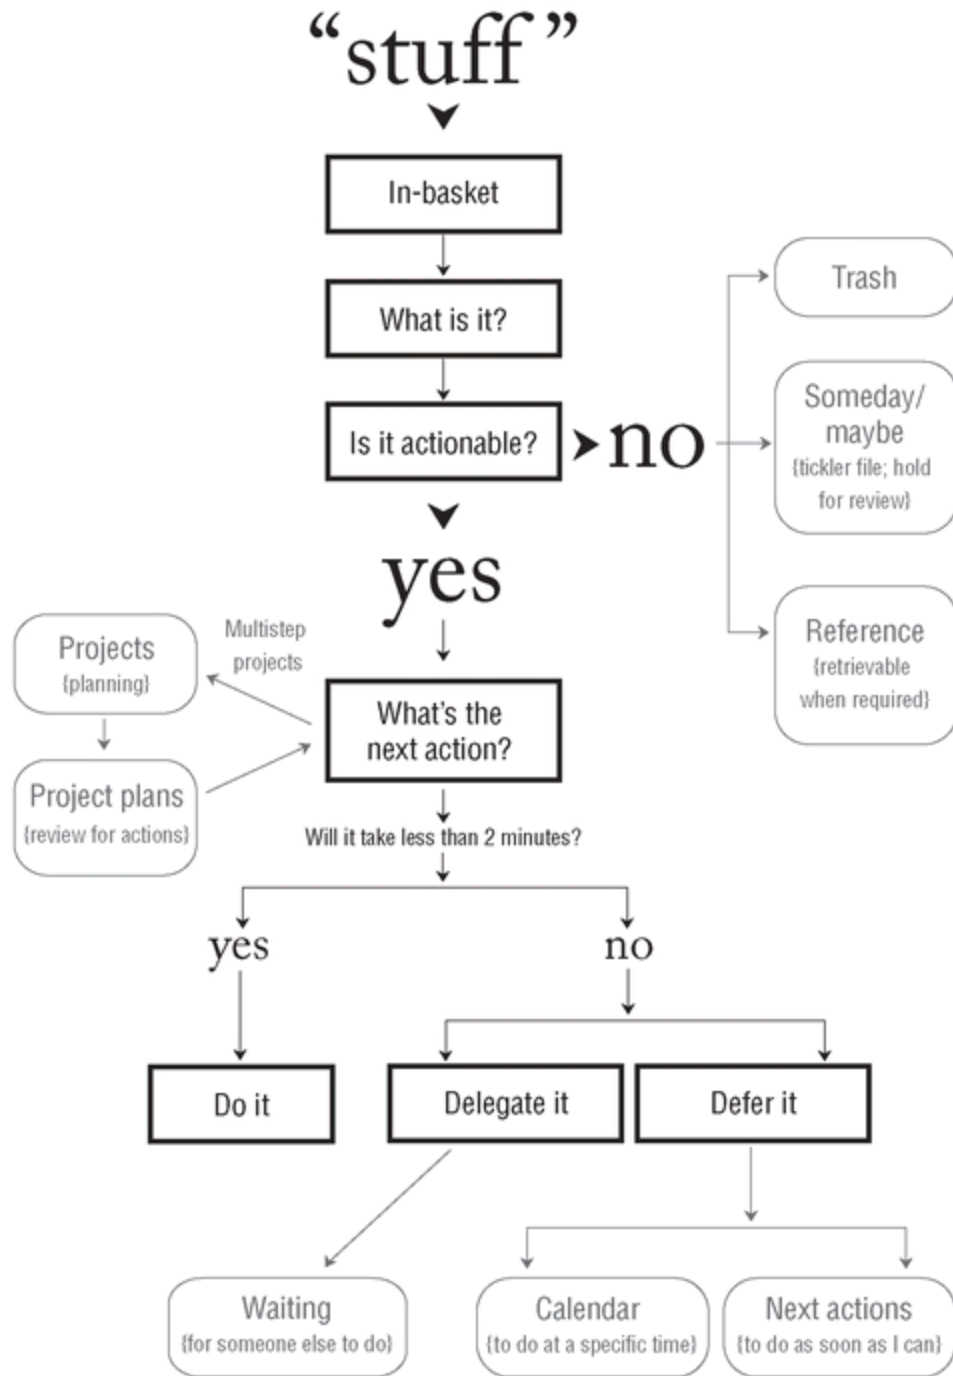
“stuff”

In-basket

What is it?

Is it actionable?

no

Trash

Someday/ maybe
{tickler file; hold for review}

Reference
{retrievable when required}

yes

Multistep projects

Projects
{planning}

Project plans
{review for actions}

What’s the next action?

Will it take less than 2 minutes?

yes

no

Do it

Delegate it

Defer it

Waiting
{for someone else to do}

Calendar
{to do at a specific time}

Next actions
{to do as soon as I can}